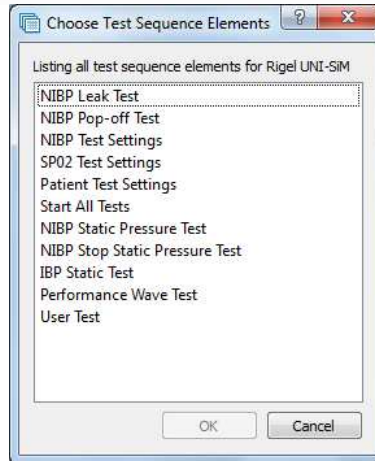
Choose Test Sequence Elements ? X

Listing all test sequence elements for Rigel UNI-SiM

NIBP Leak Test
NIBP Pop-off Test
NIBP Test Settings
SP02 Test Settings
Patient Test Settings
Start All Tests
NIBP Static Pressure Test
NIBP Stop Static Pressure Test
IBP Static Test
Performance Wave Test
User Test

OK Cancel